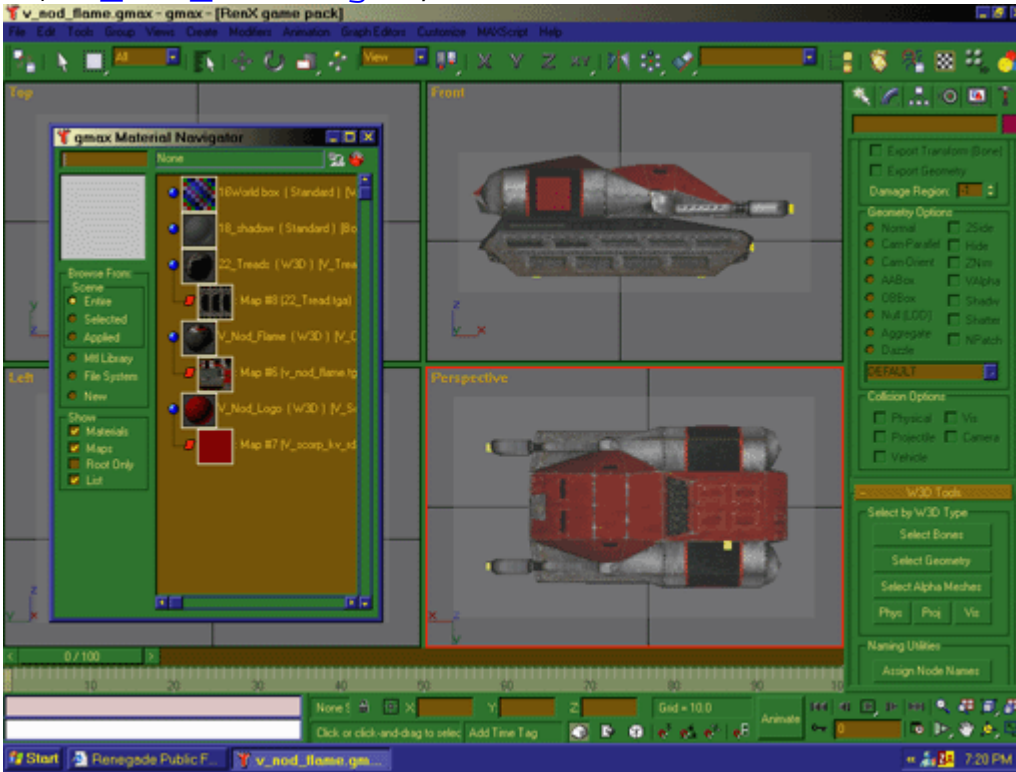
v_nod_flame.gmax - gmax - [RenX game pack]

File Edit Tools Group Views Create Modifiers Animation Graph Editors Customize MAXScript Help

All View

Top

Front

Left

Perspective

gmax Material Navigator

None

18World box ( Standard ) [V

18_shadow ( Standard ) [Bo

22_Treads ( W3D ) [V_Trea

Map #8 (22_Tread.tga)

V_Nod_Flame ( W3D ) [V_C

Map #6 (v_nod_flame.tg

V_Nod_Logo ( W3D ) [V_Sc

Map #7 (V_scorp_kv_sd

Browse From:
Scene
Entire
Selected
Applied
Mtl Library
File System
New

Show
Materials
Maps
Root Only
List

Export Transform (Bone)
Export Geometry
Damage Region: 0

Geometry Options
Normal
Cam Parallel
Cam Orient
AABox
OBBox
Null (LOD)
Aggregate
Dazzle
2Side
Hide
ZNrm
VAlpha
Shadw
Shatter
NPatch

DEFAULT

Collision Options
Physical
Vis
Projectile
Camera
Vehicle

W3D Tools

Select by W3D Type
Select Bones
Select Geometry
Select Alpha Meshes
Phys Proj Vis

Naming Utilities
Assign Node Names

0 / 100

10 20 30 40 50 60 70 80 90 100

None S X Y Z Grid = 10.0

Animate

Click or click-and-drag to selec Add Time Tag

0

Start Renegade Public F... v_nod_flame.gm... 7:20 PM